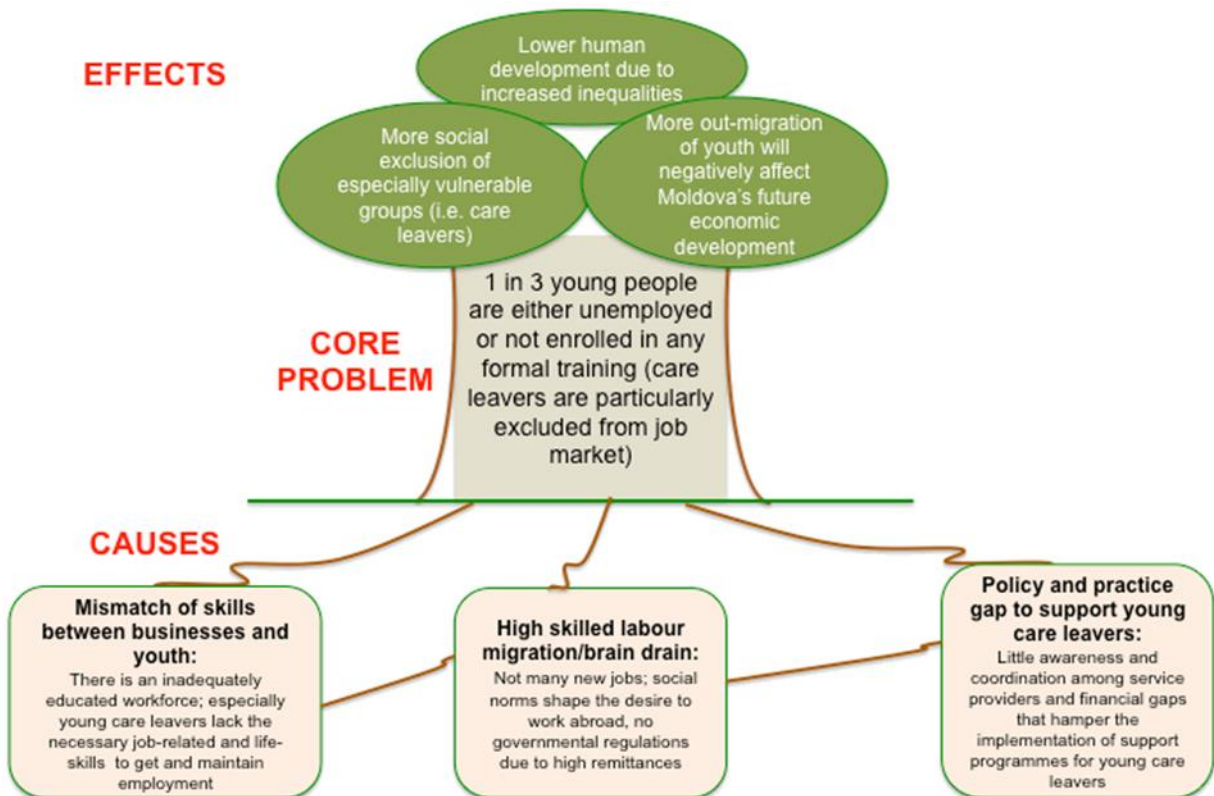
EFFECTS

Lower human development due to increased inequalities

More social exclusion of especially vulnerable groups (i.e. care leavers)

More out-migration of youth will negatively affect Moldova's future economic development

CORE PROBLEM

1 in 3 young people are either unemployed or not enrolled in any formal training (care leavers are particularly excluded from job market)

CAUSES

Mismatch of skills between businesses and youth:
There is an inadequately educated workforce; especially young care leavers lack the necessary job-related and life-skills to get and maintain employment

High skilled labour migration/brain drain:
Not many new jobs; social norms shape the desire to work abroad, no governmental regulations due to high remittances

Policy and practice gap to support young care leavers:
Little awareness and coordination among service providers and financial gaps that hamper the implementation of support programmes for young care leavers